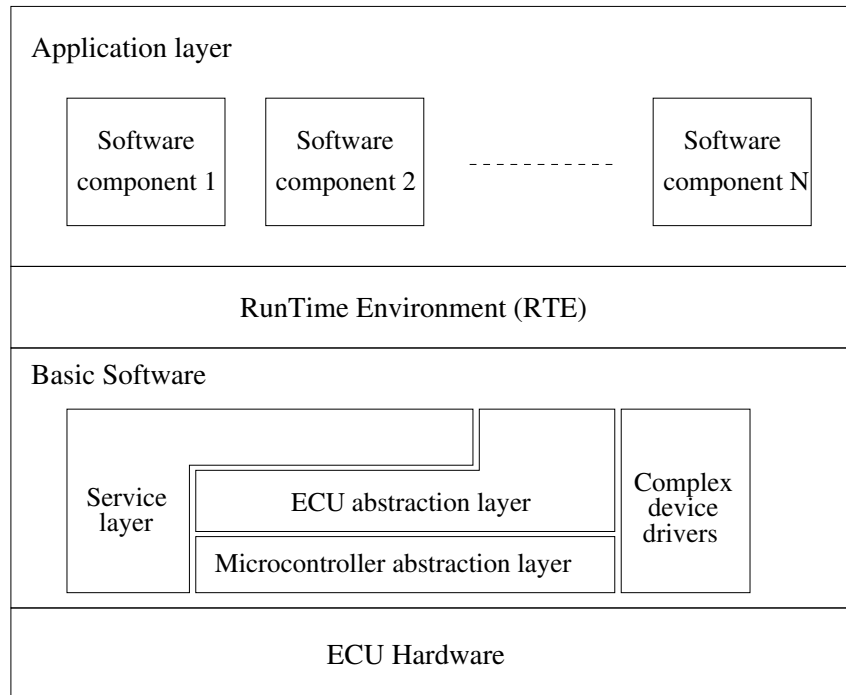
Application layer

Software component 1

Software component 2

- - - - - - - - - - -

Software component N

RunTime Environment (RTE)

Basic Software

Service layer

ECU abstraction layer

Microcontroller abstraction layer

Complex device drivers

ECU Hardware